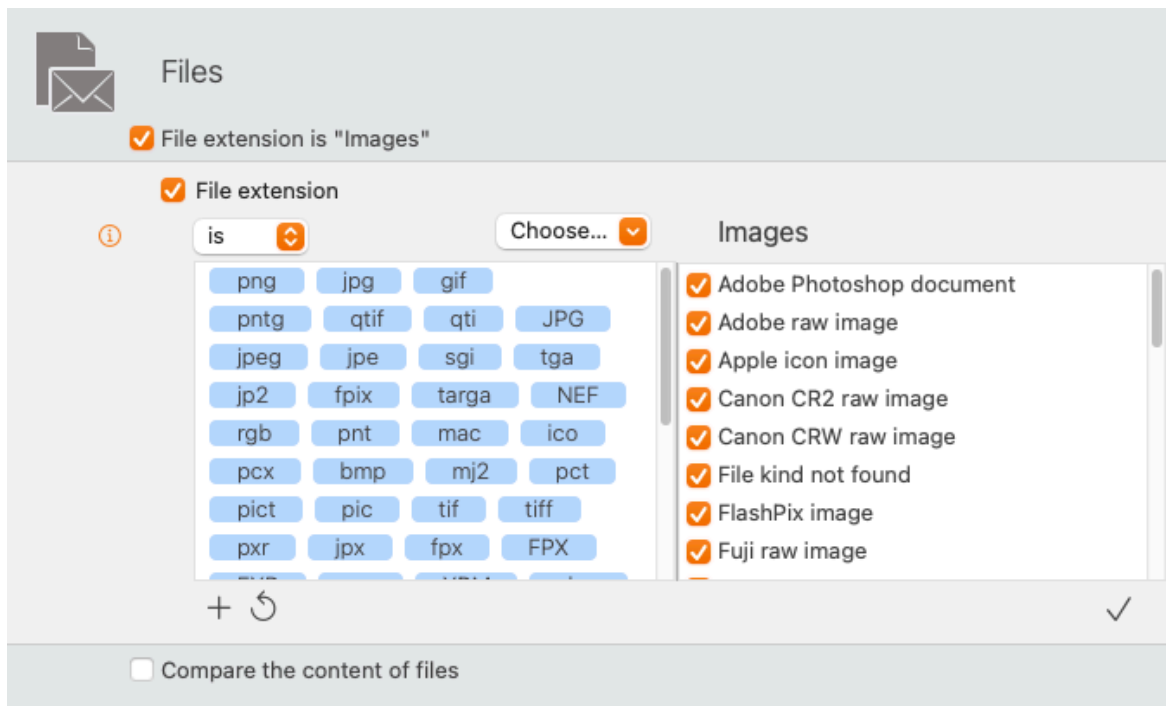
Files

File extension is "Images"

File extension

is

Choose...

Images

png jpg gif
pntg qtif qti JPG
jpeg jpe sgi tga
jp2 fpix targa NEF
rgb pnt mac ico
pcx bmp mj2 pct
pict pic tif tiff
pxr jpx fpx FPX
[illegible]

Adobe Photoshop document
Adobe raw image
Apple icon image
Canon CR2 raw image
Canon CRW raw image
File kind not found
FlashPix image
Fuji raw image

+

Compare the content of files